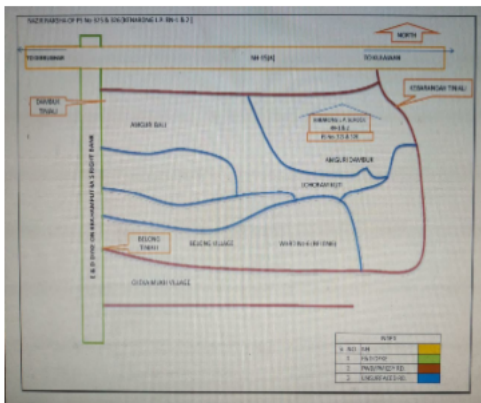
NAZIRA(MAP) OF PI No 675 B. KHONAMONE L.P. Sch-1 & 2 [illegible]

NORTH

TO KAMRUP

NH 15[X]

TO JULABARI

DAMBUK TINIALI

ANGURI BALI

KHANGBALI TINIALI

KHAMONE L.P. SCHOOL
Sch-1 & 2
PI No. 315 & 316

ANGURI DAMBUK

LOHOKAN RUT

E & D DYKE ON BRAHMAPUTRA'S RIGHT BANK

BELONG TINIALI

BELONG VILLAGE

ANKI No 4 (M) TINALI

CHOUKURI VILLAGE

INDEX

| SL. NO. | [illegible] |
|---|---|
| 1 | NH |
| 2 | PWD ROAD |
| 3 | PMGSY ROAD |
| 4 | CHOURKATA RIVER |